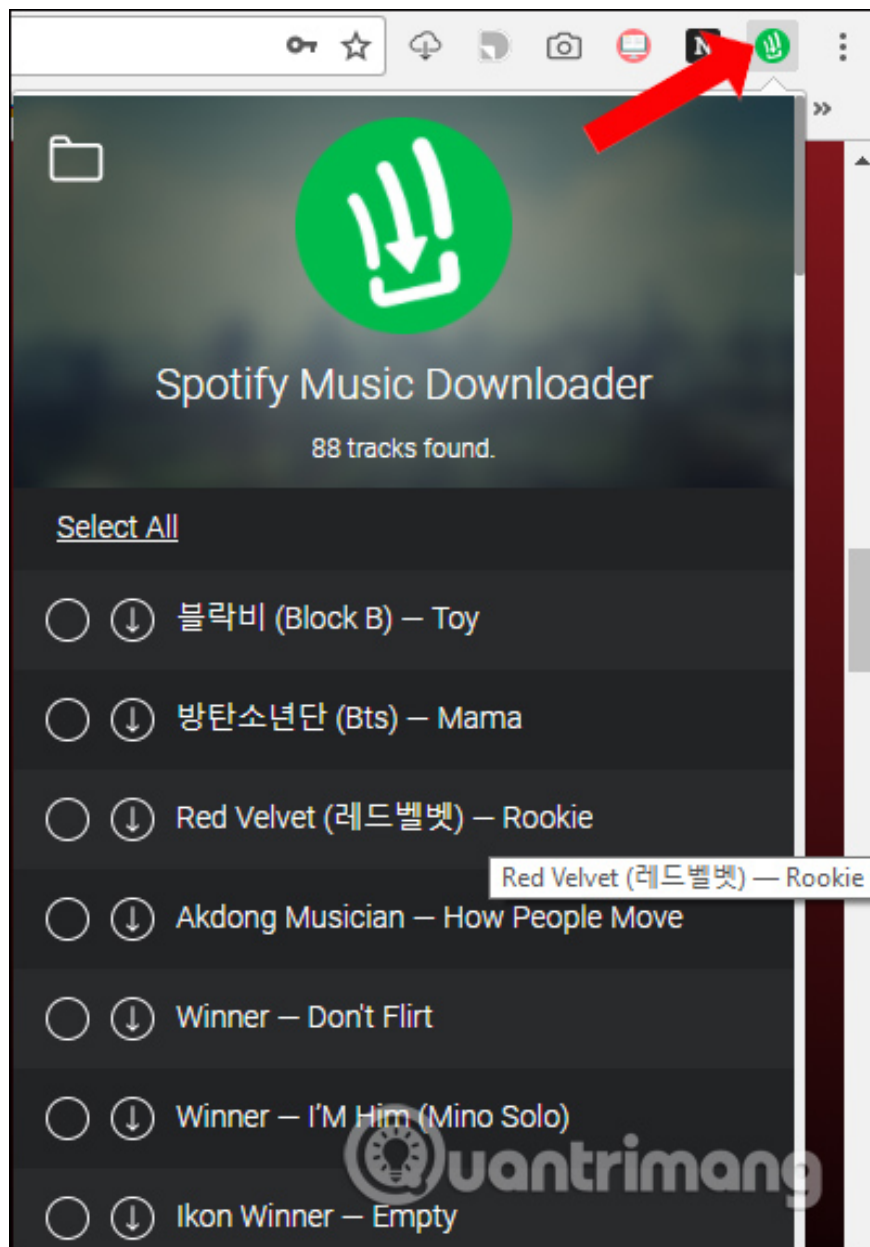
»

Spotify Music Downloader

88 tracks found.

Select All

블락비 (Block B) — Toy

방탄소년단 (Bts) — Mama

Red Velvet (레드벨벳) — Rookie

Red Velvet (레드벨벳) — Rookie

Akdong Musician — How People Move

Winner — Don't Flirt

Winner — I'M Him (Mino Solo)

Ikon Winner — Empty

uantrimang